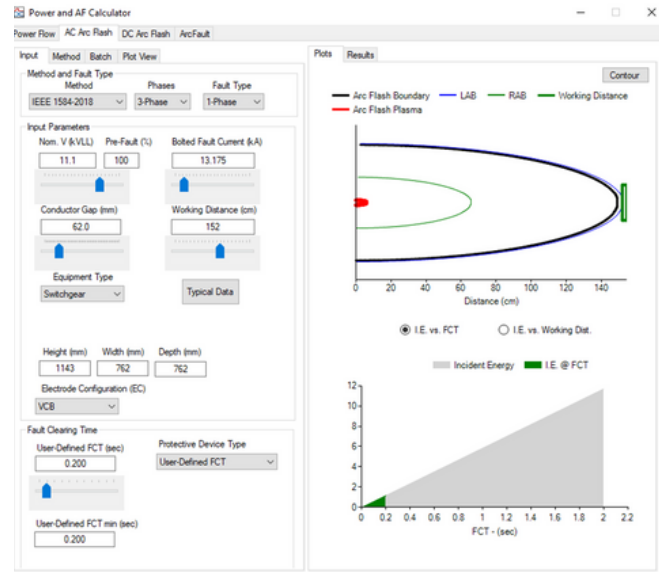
Power and AF Calculator

Power Flow | AC Arc Flash | DC Arc Flash | ArcFault

Input | Method | Batch | Plot View

Method and Fault Type
Method: IEEE 1584-2018
Phases: 3-Phase
Fault Type: 1-Phase

Input Parameters
Nom. V (kVLL): 11.1
Pre-Fault (%): 100
Bolted Fault Current (kA): 13.175
Conductor Gap (mm): 62.0
Working Distance (cm): 152
Equipment Type: Switchgear
Typical Data
Height (mm): 1143
Width (mm): 762
Depth (mm): 762
Electrode Configuration (EC): VCB

Fault Clearing Time
User-Defined FCT (sec): 0.200
Protective Device Type: User-Defined FCT
User-Defined FCT min (sec): 0.200

Plots | Results

Contour

Arc Flash Boundary | LAB | RAB | Working Distance
Arc Flash Plasma

0 20 40 60 80 100 120 140
Distance (cm)

I.E. vs. FCT
I.E. vs. Working Dist.

Incident Energy | I.E. @ FCT

12
10
8
6
4
2
0

0 0.2 0.4 0.6 0.8 1 1.2 1.4 1.6 1.8 2 2.2
FCT - (sec)